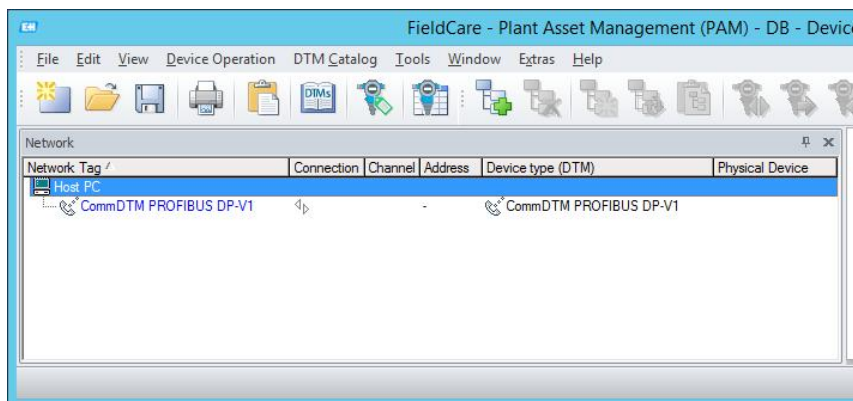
FieldCare - Plant Asset Management (PAM) - DB - Devic

File Edit View Device Operation DTM Catalog Tools Window Extras Help

DTMs

Network

| Network Tag | Connection | Channel | Address | Device type (DTM) | Physical Device |
|---|---|---|---|---|---|
| Host PC | | | | | |
| CommDTM PROFIBUS DP-V1 | | | - | CommDTM PROFIBUS DP-V1 | |